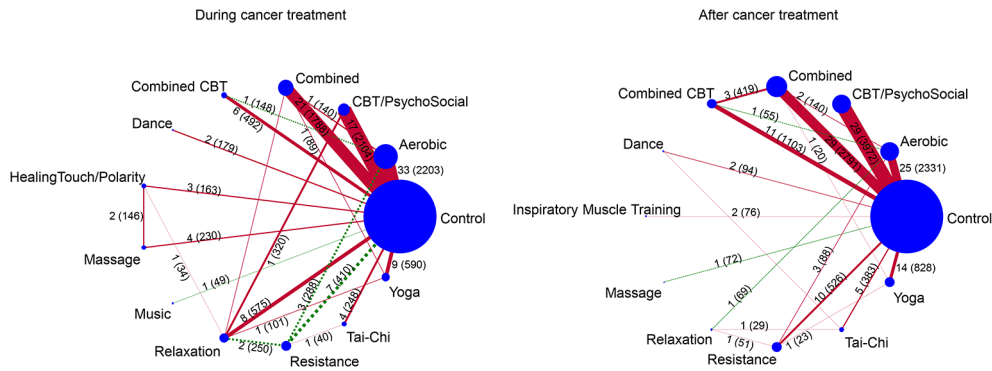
During cancer treatment

Combined
Combined CBT
CBT/PsychoSocial
1 (148)
1 (140)
21 (1768)
17 (2106)
6 (492)
Dance
1 (89)
Aerobic
2 (179)
33 (2203)
HealingTouch/Polarity
3 (163)
Control
2 (146)
4 (230)
1 (320)
Massage
1 (34)
1 (49)
9 (590)
Music
8 (575)
3 (288)
7 (410)
Yoga
1 (101)
4 (248)
Relaxation
2 (250)
1 (40)
Tai-Chi
Resistance

After cancer treatment

Combined
Combined CBT
3 (419)
2 (140)
CBT/PsychoSocial
1 (55)
29 (3072)
11 (1103)
1 (20)
1 (2751)
Aerobic
Dance
25 (2331)
2 (94)
Inspiratory Muscle Training
2 (76)
Control
1 (72)
14 (828)
Massage
1 (69)
3 (88)
10 (526)
5 (383)
Yoga
1 (29)
Relaxation
Tai-Chi
1 (51)
1 (23)
Resistance